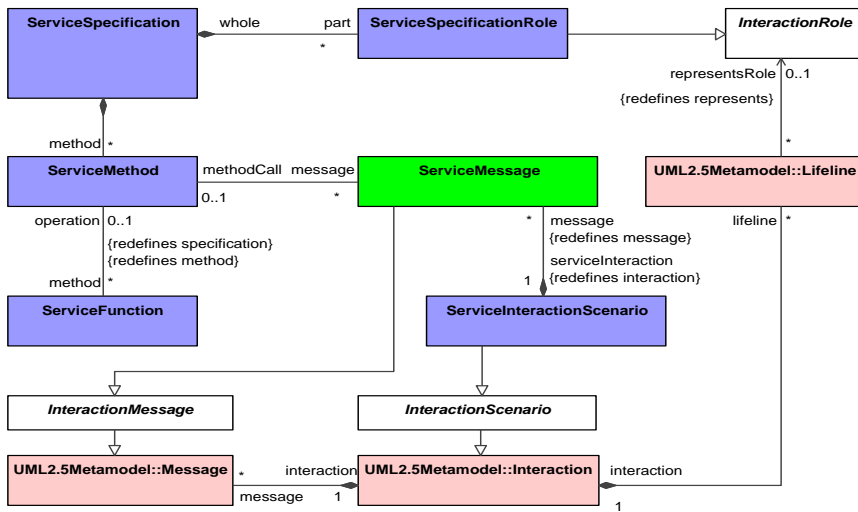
ServiceSpecification

whole

part

*

ServiceSpecificationRole

InteractionRole

representsRole 0..1

{redefines represents}

*

method *

ServiceMethod

methodCall

message

0..1

*

ServiceMessage

UML2.5Metamodel::Lifeline

lifeline *

operation 0..1

{redefines specification}

{redefines method}

method *

*

message

{redefines message}

serviceInteraction

{redefines interaction}

1

ServiceFunction

ServiceInteractionScenario

InteractionMessage

InteractionScenario

UML2.5Metamodel::Message

*

interaction

UML2.5Metamodel::Interaction

interaction

message

1

1